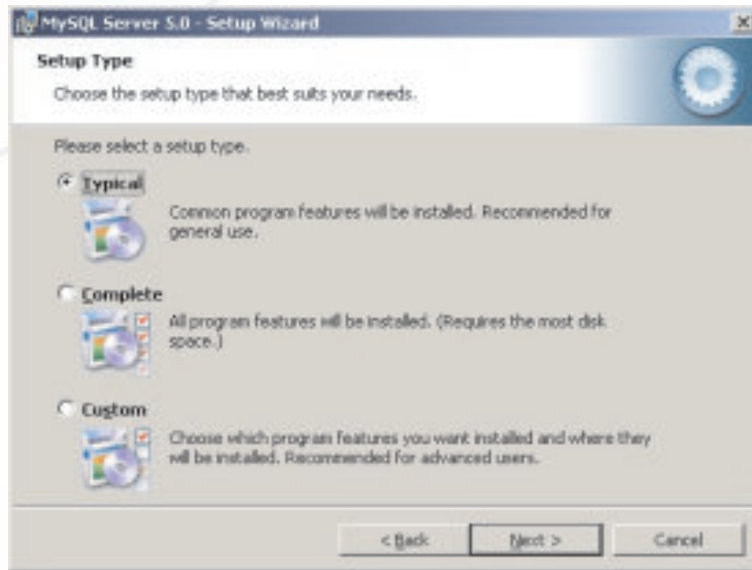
MySQL Server 5.0 - Setup Wizard

Setup Type

Choose the setup type that best suits your needs.

Please select a setup type.

Typical

Common program features will be installed. Recommended for general use.

Complete

All program features will be installed. (Requires the most disk space.)

Custom

Choose which program features you want installed and where they will be installed. Recommended for advanced users.

< Back

Next >

Cancel